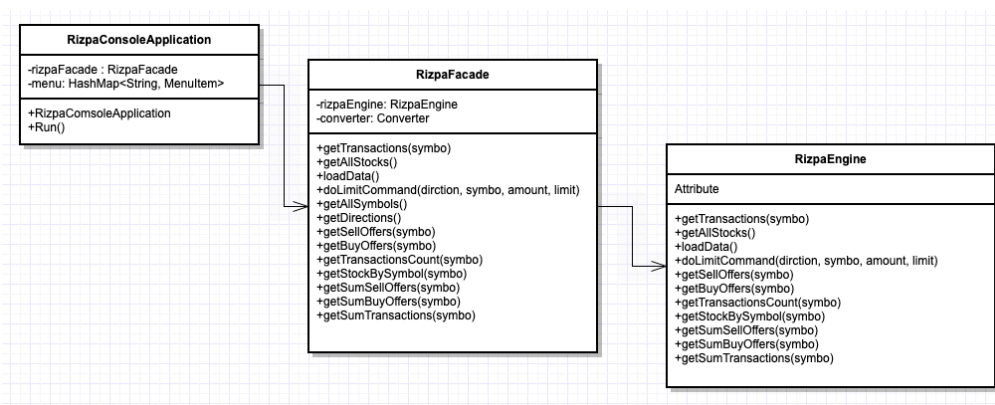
RizpaConsoleApplication

-rizpaFacade : RizpaFacade
-menu: HashMap<String, MenuItem>

+RizpaComsoleApplication
+Run()

RizpaFacade

-rizpaEngine: RizpaEngine
-converter: Converter

+getTransactions(symbo)
+getAllStocks()
+loadData()
+doLimitCommand(dirction, symbo, amount, limit)
+getAllSymbols()
+getDirections()
+getSellOffers(symbo)
+getBuyOffers(symbo)
+getTransactionsCount(symbo)
+getStockBySymbol(symbo)
+getSumSellOffers(symbo)
+getSumBuyOffers(symbo)
+getSumTransactions(symbo)

RizpaEngine

Attribute

+getTransactions(symbo)
+getAllStocks()
+loadData()
+doLimitCommand(dirction, symbo, amount, limit)
+getSellOffers(symbo)
+getBuyOffers(symbo)
+getTransactionsCount(symbo)
+getStockBySymbol(symbo)
+getSumSellOffers(symbo)
+getSumBuyOffers(symbo)
+getSumTransactions(symbo)